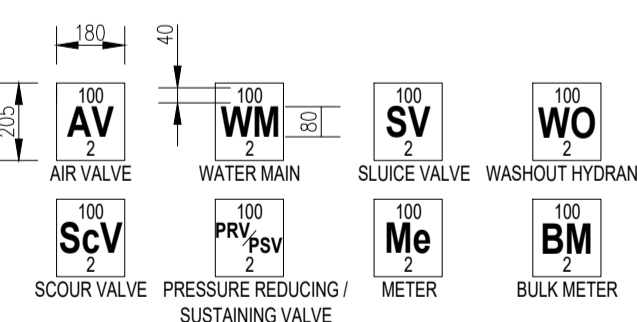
180

40

205

100
AV
2
AIR VALVE

100
WM
2
WATER MAIN

80

100
SV
2
SLUICE VALVE

100
WO
2
WASHOUT HYDRAN

100
ScV
2
SCOUR VALVE

100
PRV/PSV
2
PRESSURE REDUCING / SUSTAINING VALVE

100
Me
2
METER

100
BM
2
BULK METER